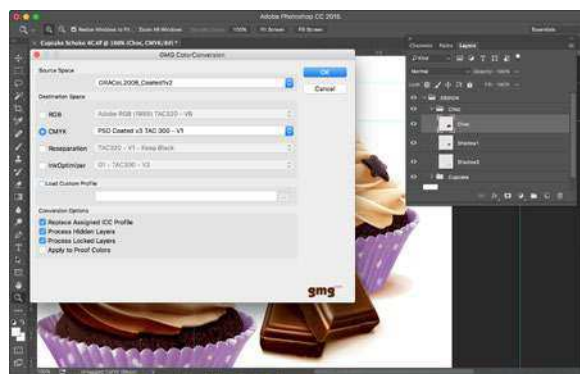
Adobe Photoshop CC 2015

Resize Windows to Fit | Zoom All Windows | 100% | Fit Screen | Fill Screen

Essentials

Cupcake Schoko 4C.tif @ 100% (Choc, CMYK/8#) *

GMG ColorConversion

Source Space

GRACoL2006_Coated1v2

OK

Cancel

Destination Space

RGB | Adobe RGB (1998) TAC320 - V8

CMYK | PSO Coated v3 TAC 300 - V1

Noseparation | TAC320 - V1 - Keep Black

InkOptimizer | 01 - TAC300 - V3

Load Custom Profile

Conversion Options

Replace Assigned ICC Profile

Process Hidden Layers

Process Locked Layers

Apply to Proof Colors

gmg

Channels | Paths | Layers

Normal

Choc

Choc

Shadow1

Shadow2

Cupcake